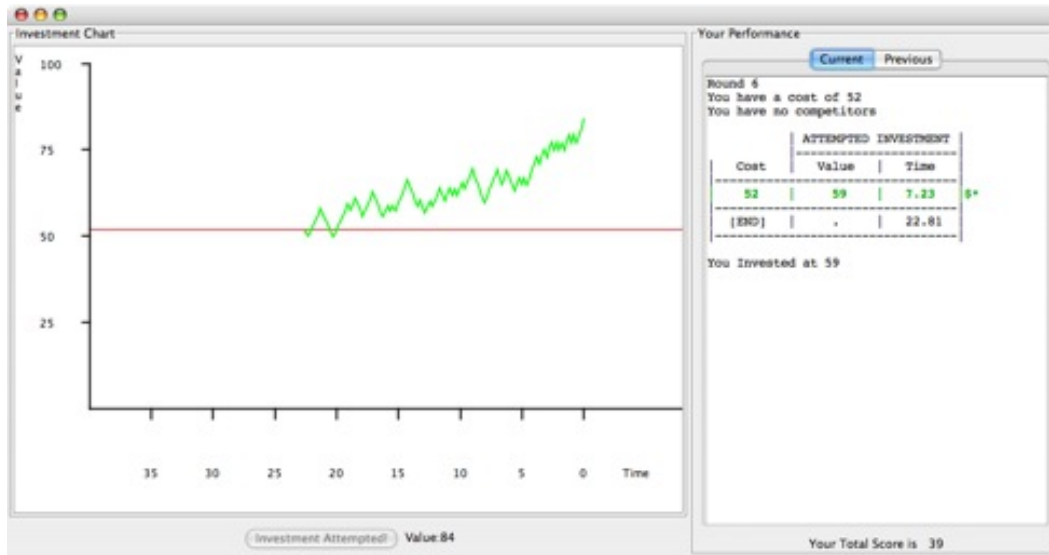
Investment Chart

Value

100

75

50

25

35 30 25 20 15 10 5 0 Time

Investment Attempted! Value:84

Your Performance

Current Previous

Round 6
You have a cost of 52
You have no competitors

| | ATTEMPTED INVESTMENT | |
|---|---|---|
| Cost | Value | Time |
| 52 | 59 | 7.23 |
| [END] | . | 22.81 |

S*

You Invested at 59

Your Total Score is 39